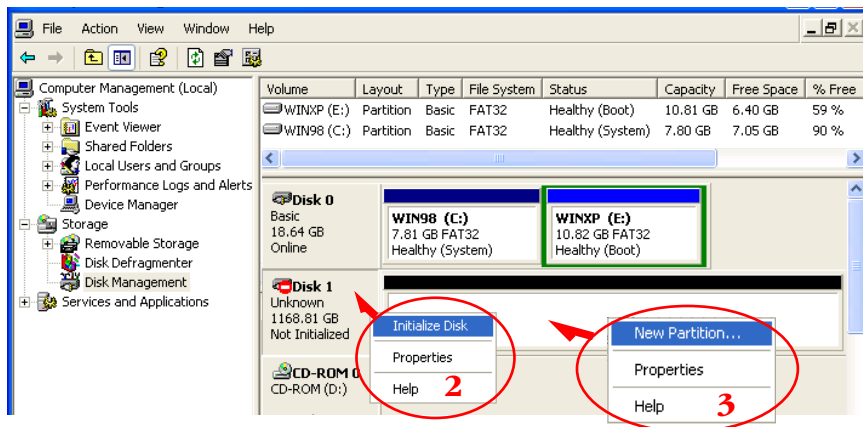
File Action View Window Help

Computer Management (Local)
System Tools
Event Viewer
Shared Folders
Local Users and Groups
Performance Logs and Alerts
Device Manager
Storage
Removable Storage
Disk Defragmenter
Disk Management
Services and Applications

| Volume | Layout | Type | File System | Status | Capacity | Free Space | % Free |
|---|---|---|---|---|---|---|---|
| WINXP (E:) | Partition | Basic | FAT32 | Healthy (Boot) | 10.81 GB | 6.40 GB | 59 % |
| WIN98 (C:) | Partition | Basic | FAT32 | Healthy (System) | 7.80 GB | 7.05 GB | 90 % |

Disk 0
Basic
18.64 GB
Online

WIN98 (C:)
7.81 GB FAT32
Healthy (System)

WINXP (E:)
10.82 GB FAT32
Healthy (Boot)

Disk 1
Unknown
1168.81 GB
Not Initialized

Initialize Disk
Properties
Help
2

New Partition...
Properties
Help
3

CD-ROM 0
CD-ROM (D:)